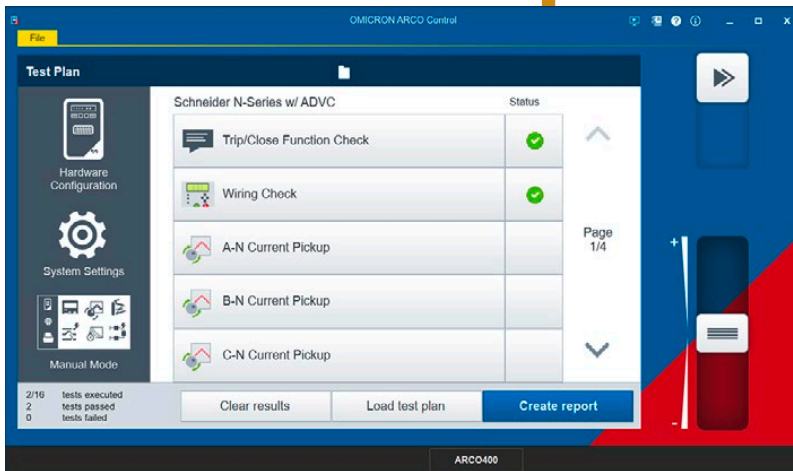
OMICRON ARCO Control

File

Test Plan

Hardware Configuration

System Settings

Manual Mode

Schneider N-Series w/ ADVC

Status

Trip/Close Function Check

Wiring Check

A-N Current Pickup

B-N Current Pickup

C-N Current Pickup

Page 1/4

2/16 tests executed
2 tests passed
0 tests failed

Clear results

Load test plan

Create report

+

-

ARCO400